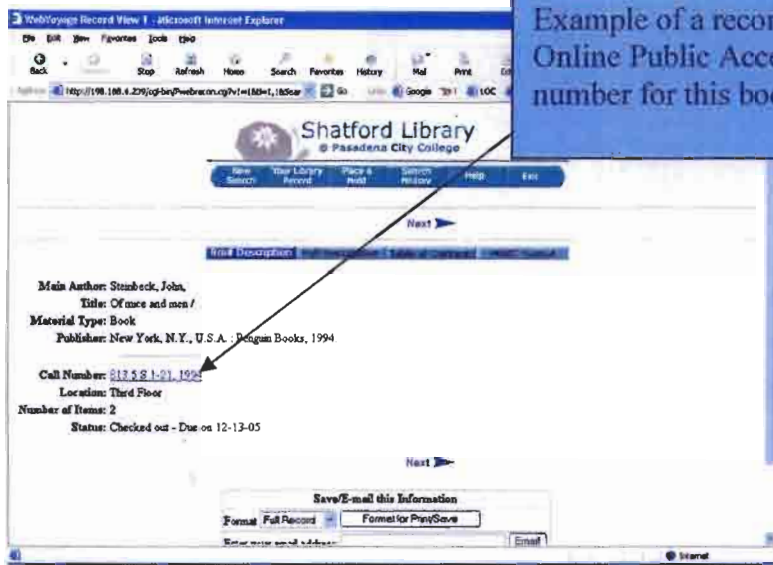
WebVoyage Record View 1 - Microsoft Internet Explorer

File Edit View Favorites Tools Help

Back Stop Refresh Home Search Favorites History Mail Print

Address http://198.188.4.239/cgi-bin/Pwebrecon.cgi?v1=1&ti=1,1&Sear Go Links Google LOC

Example of a recor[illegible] Online Public Acce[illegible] number for this boo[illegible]

Shatford Library
@ Pasadena City College

New Search | Your Library Record | Place a Hold | Search History | Help | Exit

Next

Brief Description | Full Description | Table of Contents | MARC Format

Main Author: Steinbeck, John,
Title: Of mice and men /
Material Type: Book
Publisher: New York, N.Y., U.S.A. : Penguin Books, 1994

Call Number: 813.5 S 1-21, 1994
Location: Third Floor
Number of Items: 2
Status: Checked out - Due on 12-13-05

Next

Save/E-mail this Information
Format Full Record Format for Print/Save
Enter your email address: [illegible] Email

Internet